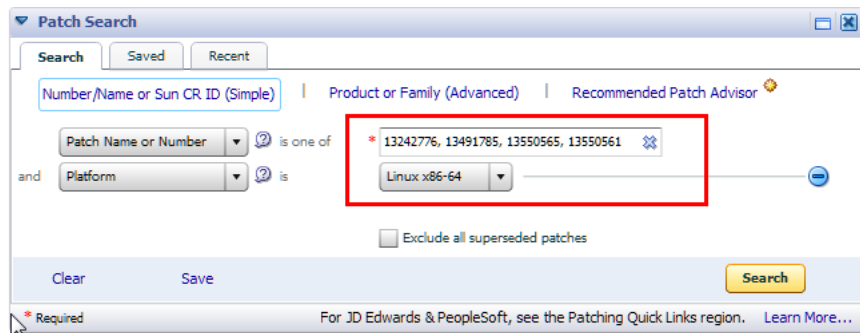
Patch Search

Search | Saved | Recent

Number/Name or Sun CR ID (Simple) | Product or Family (Advanced) | Recommended Patch Advisor

Patch Name or Number is one of * 13242776, 13491785, 13550565, 13550561

and Platform is Linux x86-64

Exclude all superseded patches

Clear Save Search

* Required For JD Edwards & PeopleSoft, see the Patching Quick Links region. Learn More...